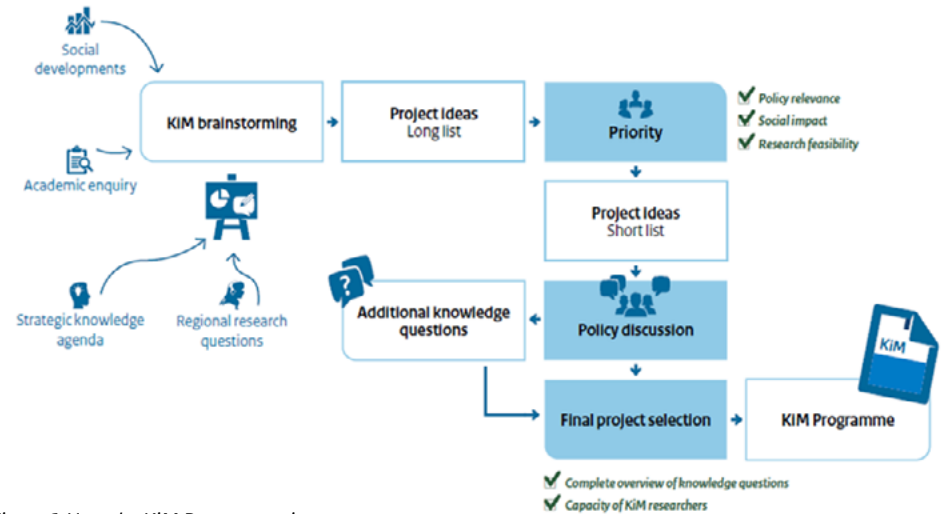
Social developments

KiM brainstorming

Project ideas
Long list

Priority

Policy relevance
Social impact
Research feasibility

Academic enquiry

Project ideas
Short list

Strategic knowledge agenda

Regional research questions

Additional knowledge questions

Policy discussion

KiM

Final project selection

KiM Programme

Complete overview of knowledge questions
Capacity of KiM researchers